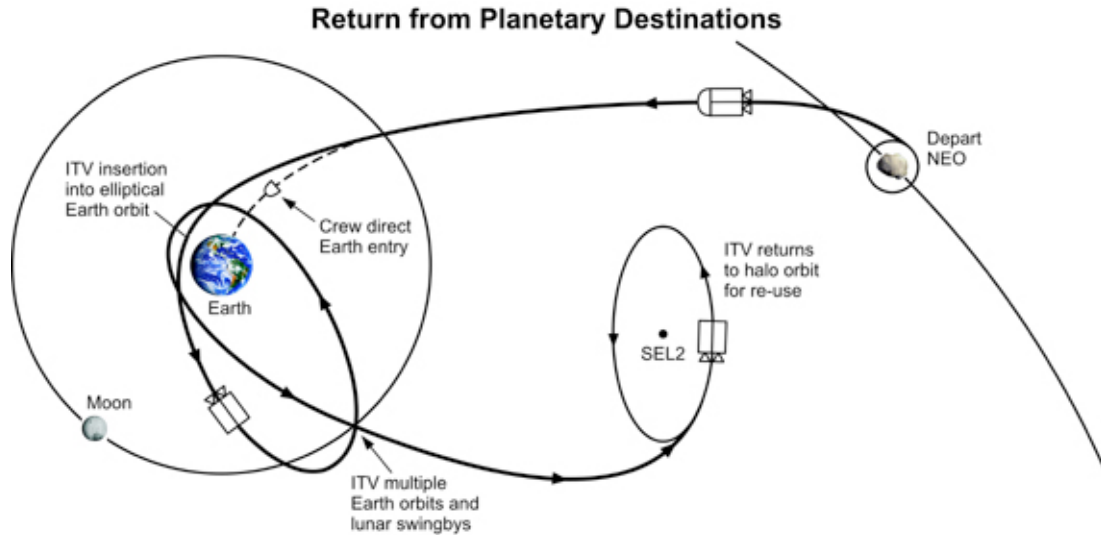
Return from Planetary Destinations

Depart NEO

ITV insertion into elliptical Earth orbit

Crew direct Earth entry

Earth

ITV returns to halo orbit for re-use

SEL2

Moon

ITV multiple Earth orbits and lunar swingbys